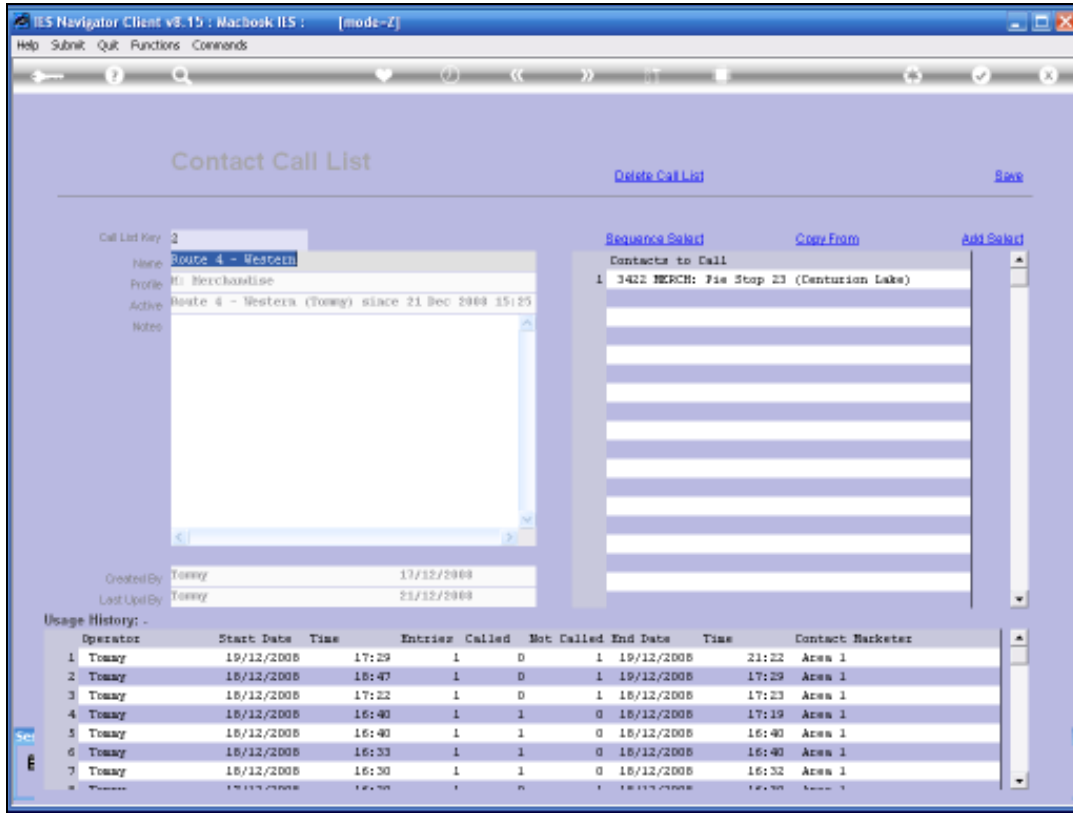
IES Navigator Client v8.15 : Macbook IES : [mode-Z]
Help Submit Quit Functions Commands

Contact Call List

Delete Call List

Save

Call List Key 2
Name Route 4 - Western
Profile M: Merchandise
Active Route 4 - Western (Tommy) since 21 Dec 2008 15:25
Notes

Created By Tommy 17/12/2008
Last Upd By Tommy 21/12/2008

Sequence Select Copy From Add Select

Contacts to Call
1 3422 MERCH: Pie Stop 23 (Centurion Lake)

Usage History: -

| | Operator | Start Date | Time | Entries | Called | Not Called | End Date | Time | Contact Marketer |
|---|---|---|---|---|---|---|---|---|---|
| 1 | Tommy | 19/12/2008 | 17:29 | 1 | 0 | 1 | 19/12/2008 | 21:22 | Area 1 |
| 2 | Tommy | 18/12/2008 | 18:47 | 1 | 0 | 1 | 19/12/2008 | 17:29 | Area 1 |
| 3 | Tommy | 18/12/2008 | 17:22 | 1 | 0 | 1 | 18/12/2008 | 17:23 | Area 1 |
| 4 | Tommy | 18/12/2008 | 16:40 | 1 | 1 | 0 | 18/12/2008 | 17:19 | Area 1 |
| 5 | Tommy | 18/12/2008 | 16:40 | 1 | 1 | 0 | 18/12/2008 | 16:40 | Area 1 |
| 6 | Tommy | 18/12/2008 | 16:33 | 1 | 1 | 0 | 18/12/2008 | 16:40 | Area 1 |
| 7 | Tommy | 18/12/2008 | 16:30 | 1 | 1 | 0 | 18/12/2008 | 16:32 | Area 1 |
| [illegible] | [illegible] | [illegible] | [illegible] | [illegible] | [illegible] | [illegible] | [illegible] | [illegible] | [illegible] |